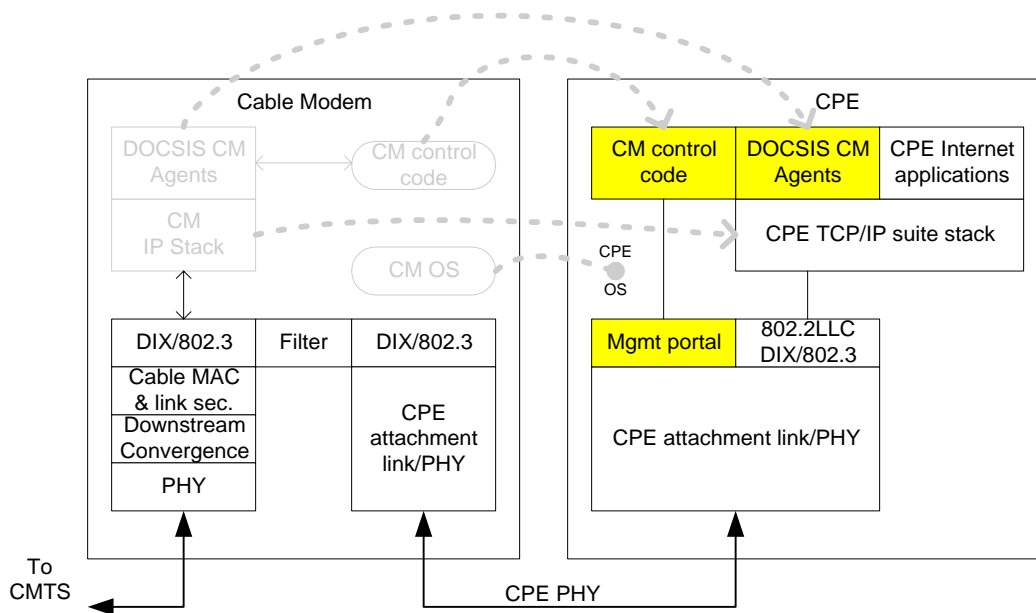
Cable Modem

DOCSIS CM Agents

CM control code

CM IP Stack

CM OS

DIX/802.3

Filter

DIX/802.3

Cable MAC & link sec.

Downstream Convergence

PHY

CPE attachment link/PHY

CPE

CM control code

DOCSIS CM Agents

CPE Internet applications

CPE TCP/IP suite stack

CPE OS

Mgmt portal

802.2LLC DIX/802.3

CPE attachment link/PHY

To CMTS

CPE PHY